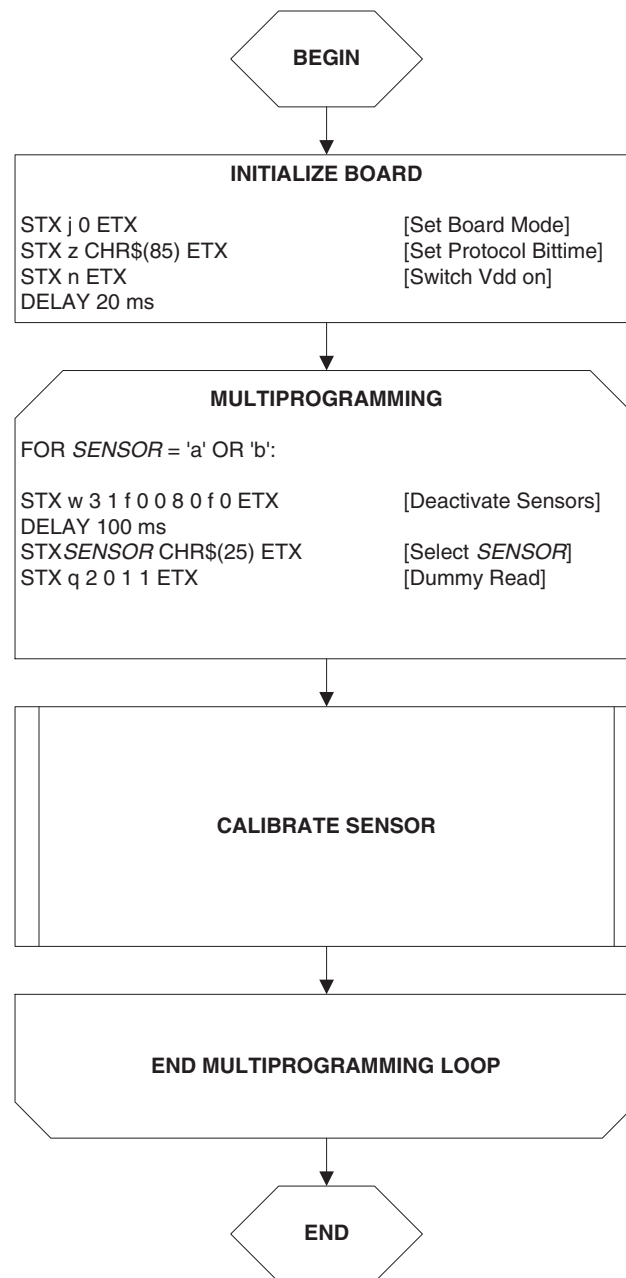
BEGIN

INITIALIZE BOARD

STX j 0 ETX [Set Board Mode]
STX z CHR$(85) ETX [Set Protocol Bittime]
STX n ETX [Switch Vdd on]
DELAY 20 ms

MULTIPROGRAMMING

FOR SENSOR = 'a' OR 'b':

STX w 3 1 f 0 0 8 0 f 0 ETX [Deactivate Sensors]
DELAY 100 ms
STXSENSOR CHR$(25) ETX [Select SENSOR]
STX q 2 0 1 1 ETX [Dummy Read]

CALIBRATE SENSOR

END MULTIPROGRAMMING LOOP

END